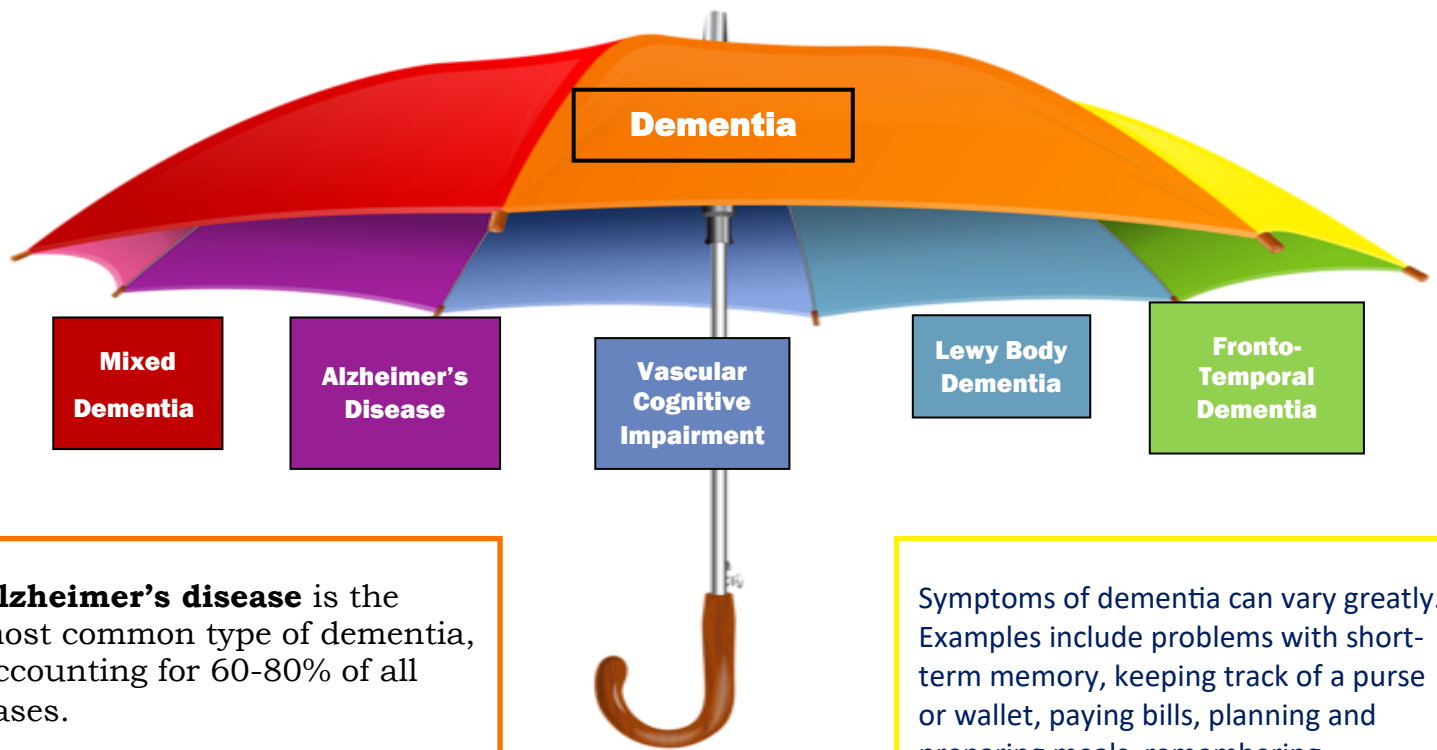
Dementia

Mixed Dementia

Alzheimer's Disease

Vascular Cognitive Impairment

Lewy Body Dementia

Fronto-Temporal Dementia

lzheimer's disease is the ost common type of dementia, ccounting for 60-80% of all ases.

Symptoms of dementia can vary greatly. Examples include problems with short-term memory, keeping track of a purse or wallet, paying bills, planning and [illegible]